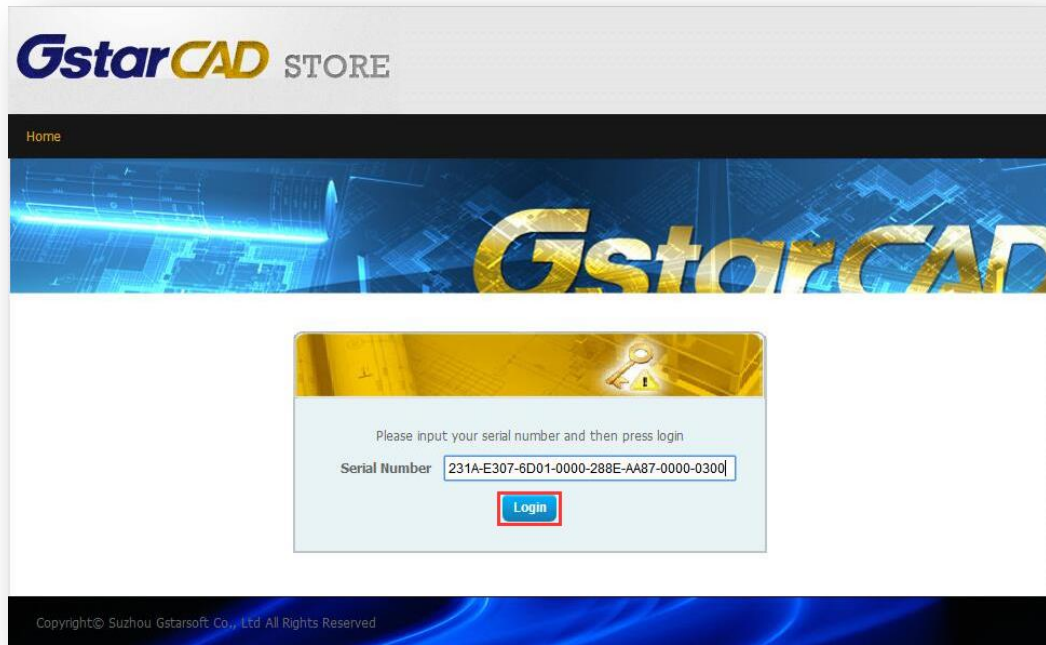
GstarCAD STORE

Home

GstarCAD

Please input your serial number and then press login

Serial Number 231A-E307-6D01-0000-288E-AA87-0000-0300

Login

Copyright© Suzhou Gstarsoft Co., Ltd All Rights Reserved